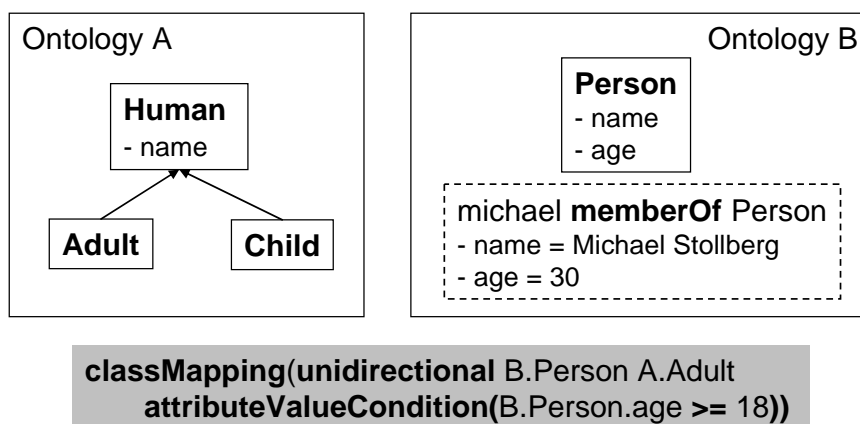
Ontology A

Human
- name

Adult

Child

Ontology B

Person
- name
- age

michael memberOf Person
- name = Michael Stollberg
- age = 30

classMapping(unidirectional B.Person A.Adult
attributeValueCondition(B.Person.age >= 18))